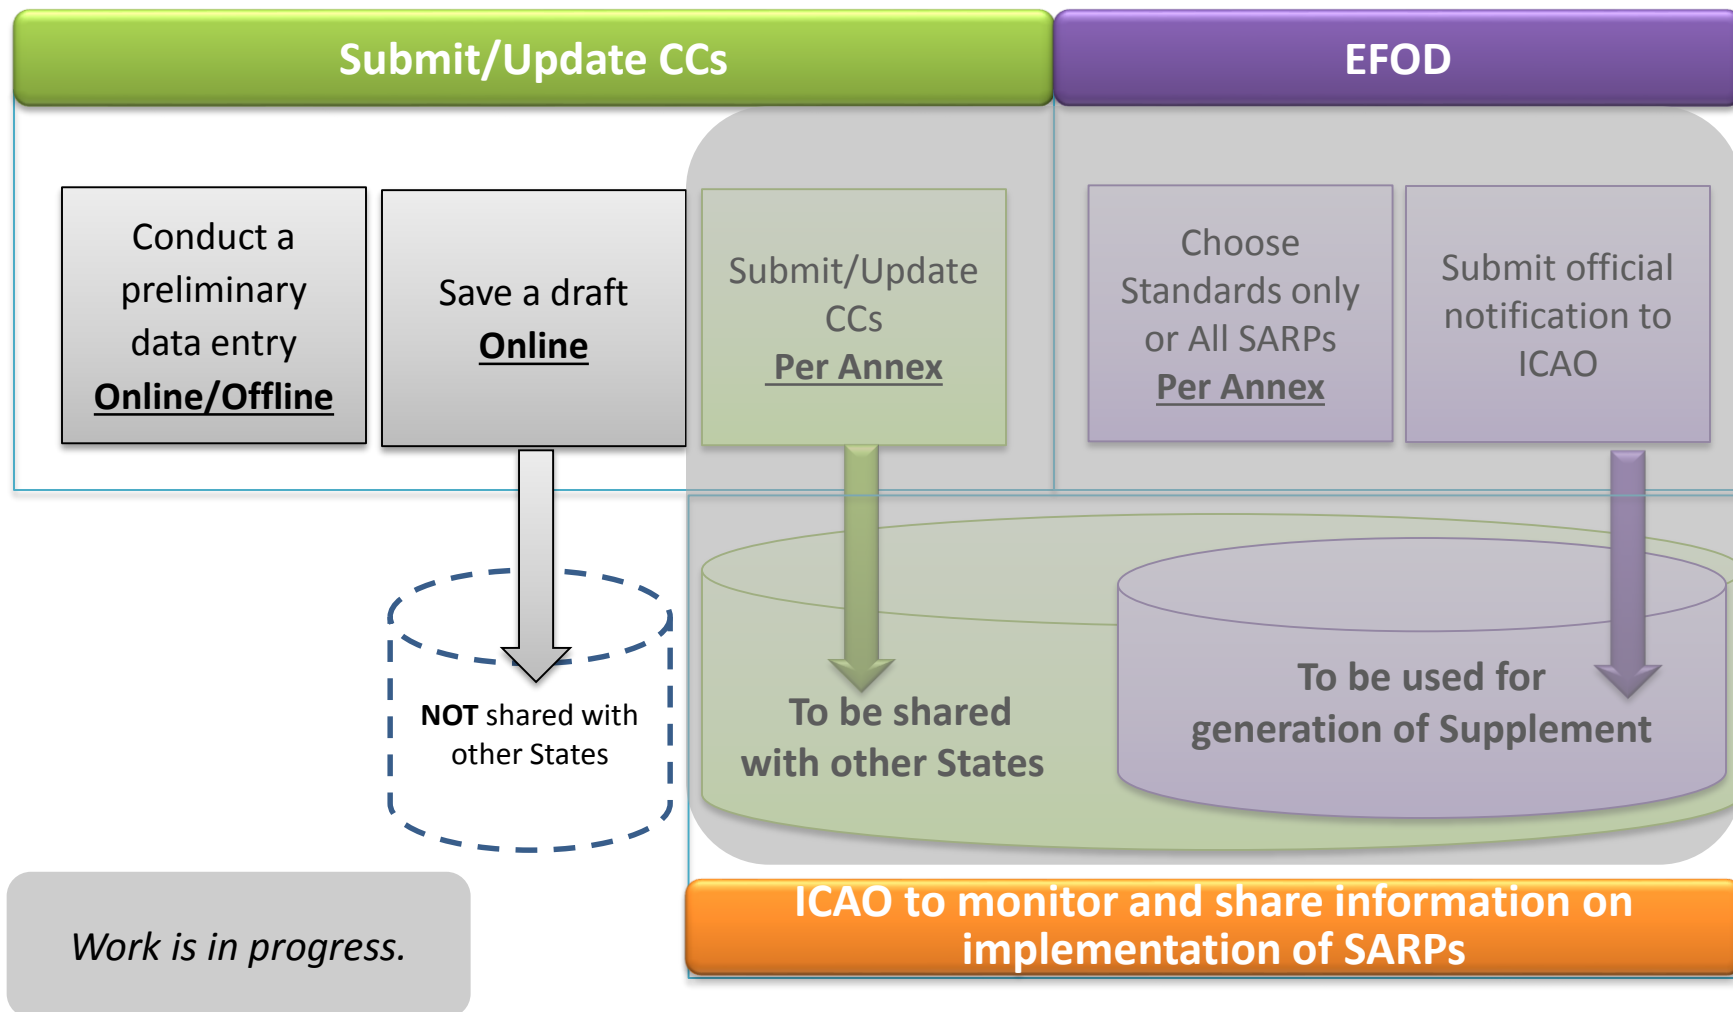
Submit/Update CCs

EFOD

Conduct a preliminary data entry **Online/Offline**

Save a draft **Online**

Submit/Update CCs **Per Annex**

Choose Standards only or All SARPs **Per Annex**

Submit official notification to ICAO

**NOT** shared with other States

To be shared with other States

To be used for generation of Supplement

*Work is in progress.*

ICAO to monitor and share information on implementation of SARPs